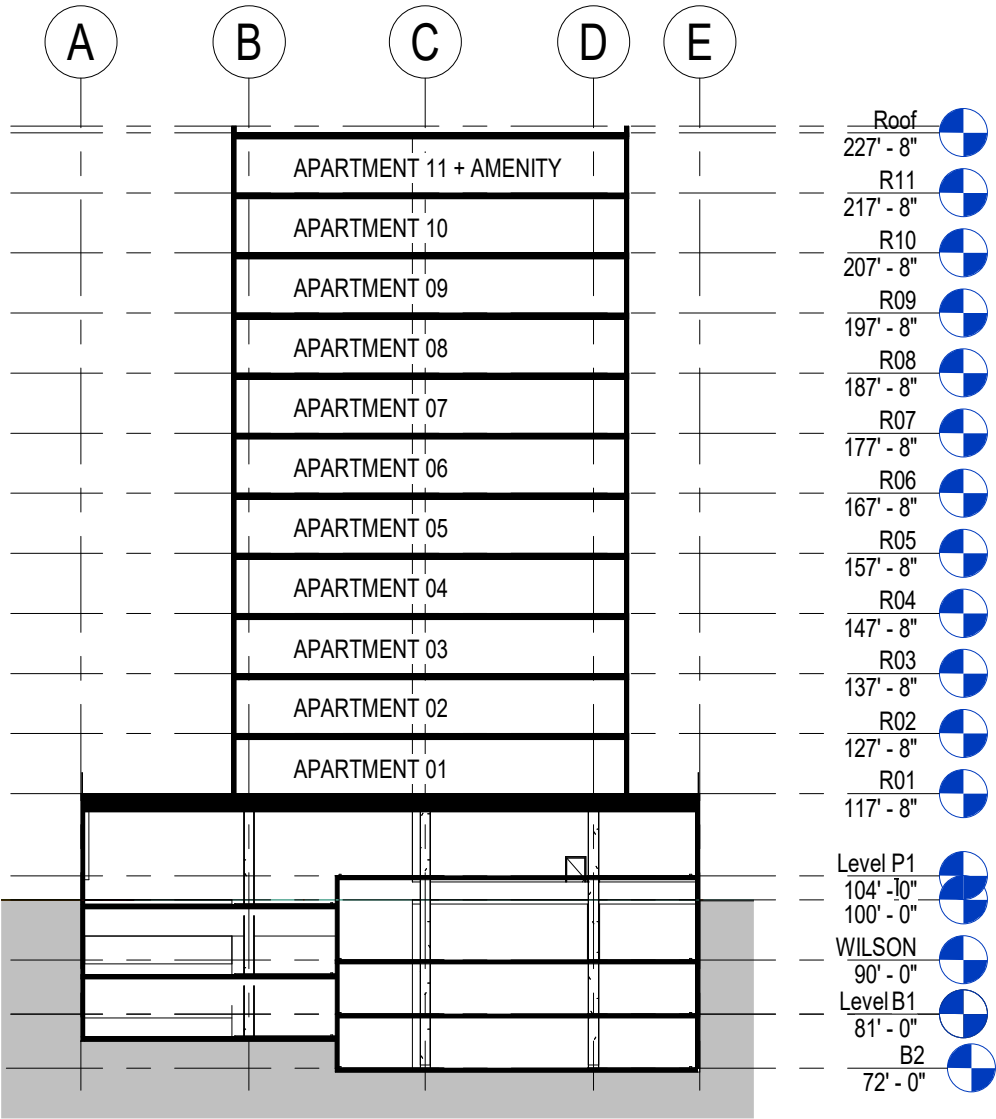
A B C D E

APARTMENT 11 + AMENITY
APARTMENT 10
APARTMENT 09
APARTMENT 08
APARTMENT 07
APARTMENT 06
APARTMENT 05
APARTMENT 04
APARTMENT 03
APARTMENT 02
APARTMENT 01

Roof
227' - 8"
R11
217' - 8"
R10
207' - 8"
R09
197' - 8"
R08
187' - 8"
R07
177' - 8"
R06
167' - 8"
R05
157' - 8"
R04
147' - 8"
R03
137' - 8"
R02
127' - 8"
R01
117' - 8"
Level P1
104' - 0"
100' - 0"
WILSON
90' - 0"
Level B1
81' - 0"
B2
72' - 0"